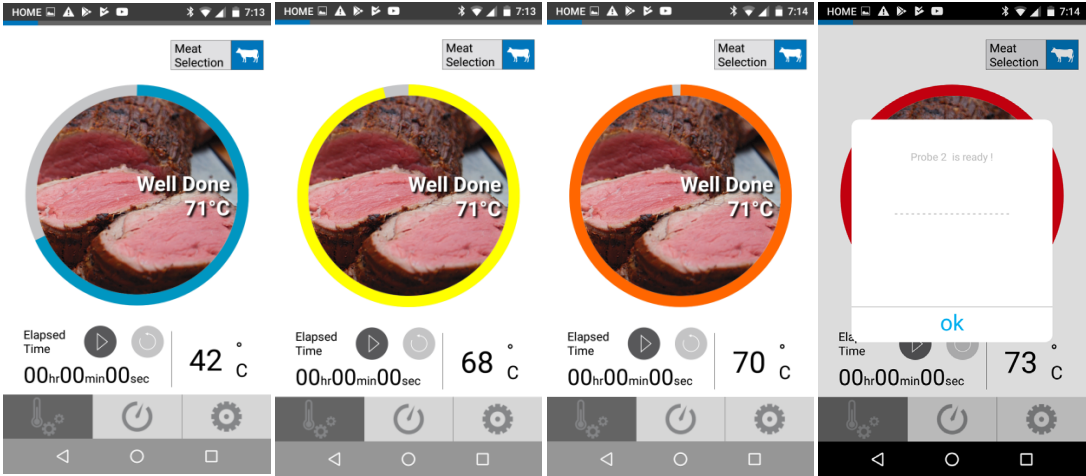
HOME 7:13

Meat Selection

Well Done
71°C

Elapsed Time
00hr00min00sec

42 °C

HOME 7:13

Meat Selection

Well Done
71°C

Elapsed Time
00hr00min00sec

68 °C

HOME 7:14

Meat Selection

Well Done
71°C

Elapsed Time
00hr00min00sec

70 °C

HOME 7:14

Meat Selection

Probe 2 is ready !

ok

Ela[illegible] Time
00hr00min00sec

73 °C